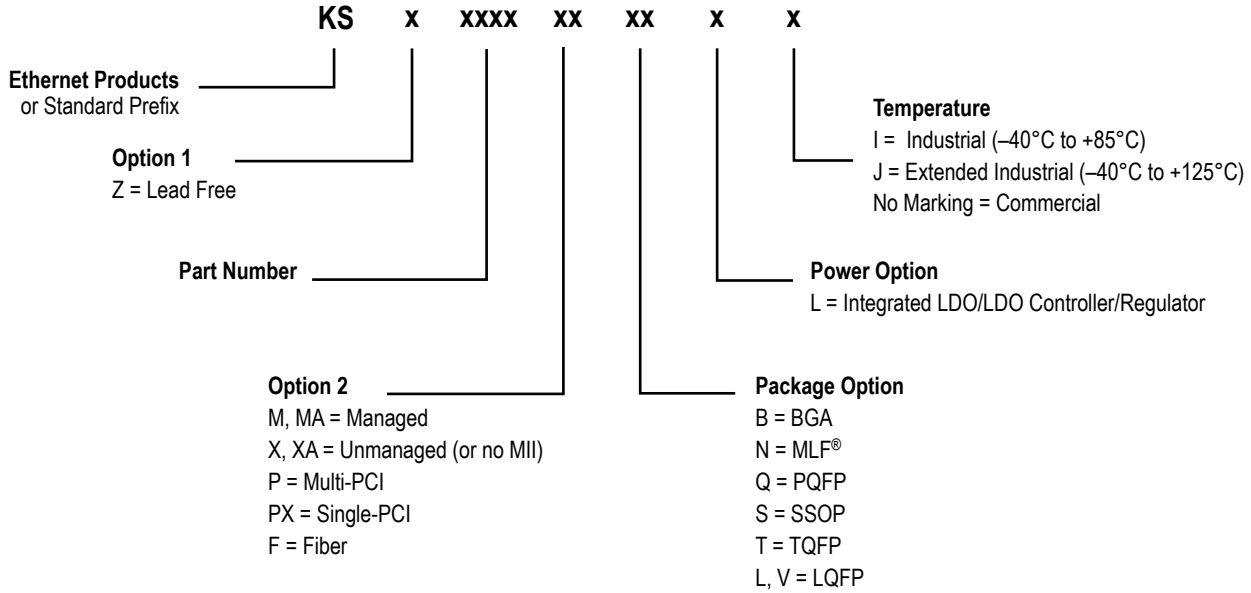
KS x xxxx xx xx x x

Ethernet Products
or Standard Prefix

Option 1
Z = Lead Free

Part Number

Option 2
M, MA = Managed
X, XA = Unmanaged (or no MII)
P = Multi-PCI
PX = Single-PCI
F = Fiber

Package Option
B = BGA
N = MLF®
Q = PQFP
S = SSOP
T = TQFP
L, V = LQFP

Power Option
L = Integrated LDO/LDO Controller/Regulator

Temperature
I = Industrial (–40°C to +85°C)
J = Extended Industrial (–40°C to +125°C)
No Marking = Commercial